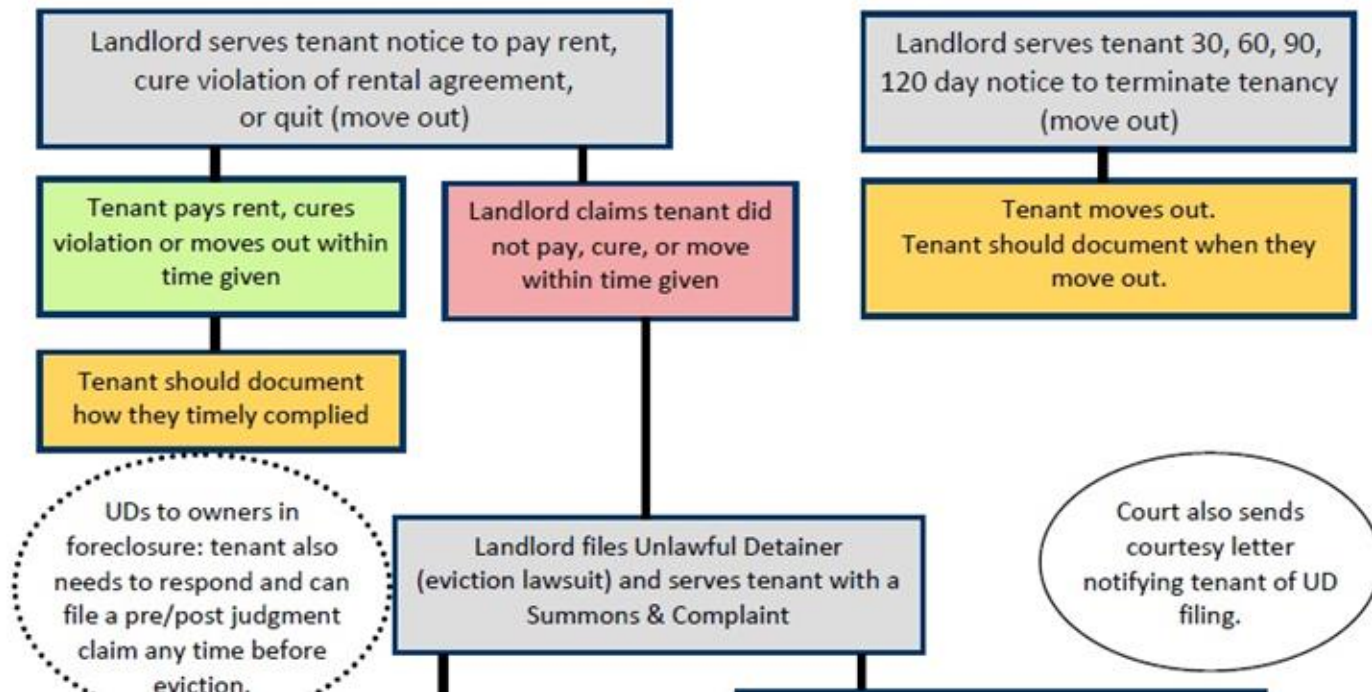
Landlord serves tenant notice to pay rent, cure violation of rental agreement, or quit (move out)

Tenant pays rent, cures violation or moves out within time given

Landlord claims tenant did not pay, cure, or move within time given

Tenant should document how they timely complied

Landlord serves tenant 30, 60, 90, 120 day notice to terminate tenancy (move out)

Tenant moves out. Tenant should document when they move out.

UDs to owners in foreclosure: tenant also needs to respond and can file a pre/post judgment claim any time before eviction.

Landlord files Unlawful Detainer (eviction lawsuit) and serves tenant with a Summons & Complaint

Court also sends courtesy letter notifying tenant of UD filing.